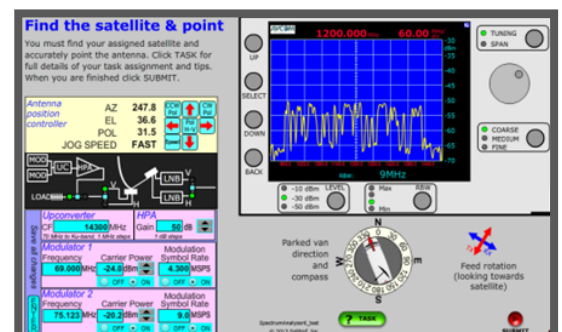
Find the satellite & point

You must find your assigned satellite and accurately point the antenna. Click TASK for full details of your task assignment and tips. When you are finished click SUBMIT.

Antenna position controller

AZ 247.8
EL 36.6
POL 31.5
JOG SPEED FAST

CCW Pol
CW Pol

MOD
MOD
UC
HPA
LNB
LNB
LOAD

Save all changes

Upconverter
CF 14300 MHz

HPA
Gain 50 dB

Modulator 1
Frequency 69.000 MHz
Carrier Power -24.0 dBm
Modulation Symbol Rate 4.300 MSPS
OFF ON

Modulator 2
Frequency 75.123 MHz
Carrier Power -20.2 dBm
Modulation Symbol Rate 9.0 MSPS
OFF ON

UP
SELECT
DOWN
BACK

1200.000 MHz
60.00 MHz
RBW:
9MHz

-10 dBm
-30 dBm
-50 dBm
LEVEL

Max
Min
RBW

TUNING
SPAN

COARSE
MEDIUM
FINE

Parked van direction and compass

N
S
W

Feed rotation (looking towards satellite)

TASK
SUBMIT